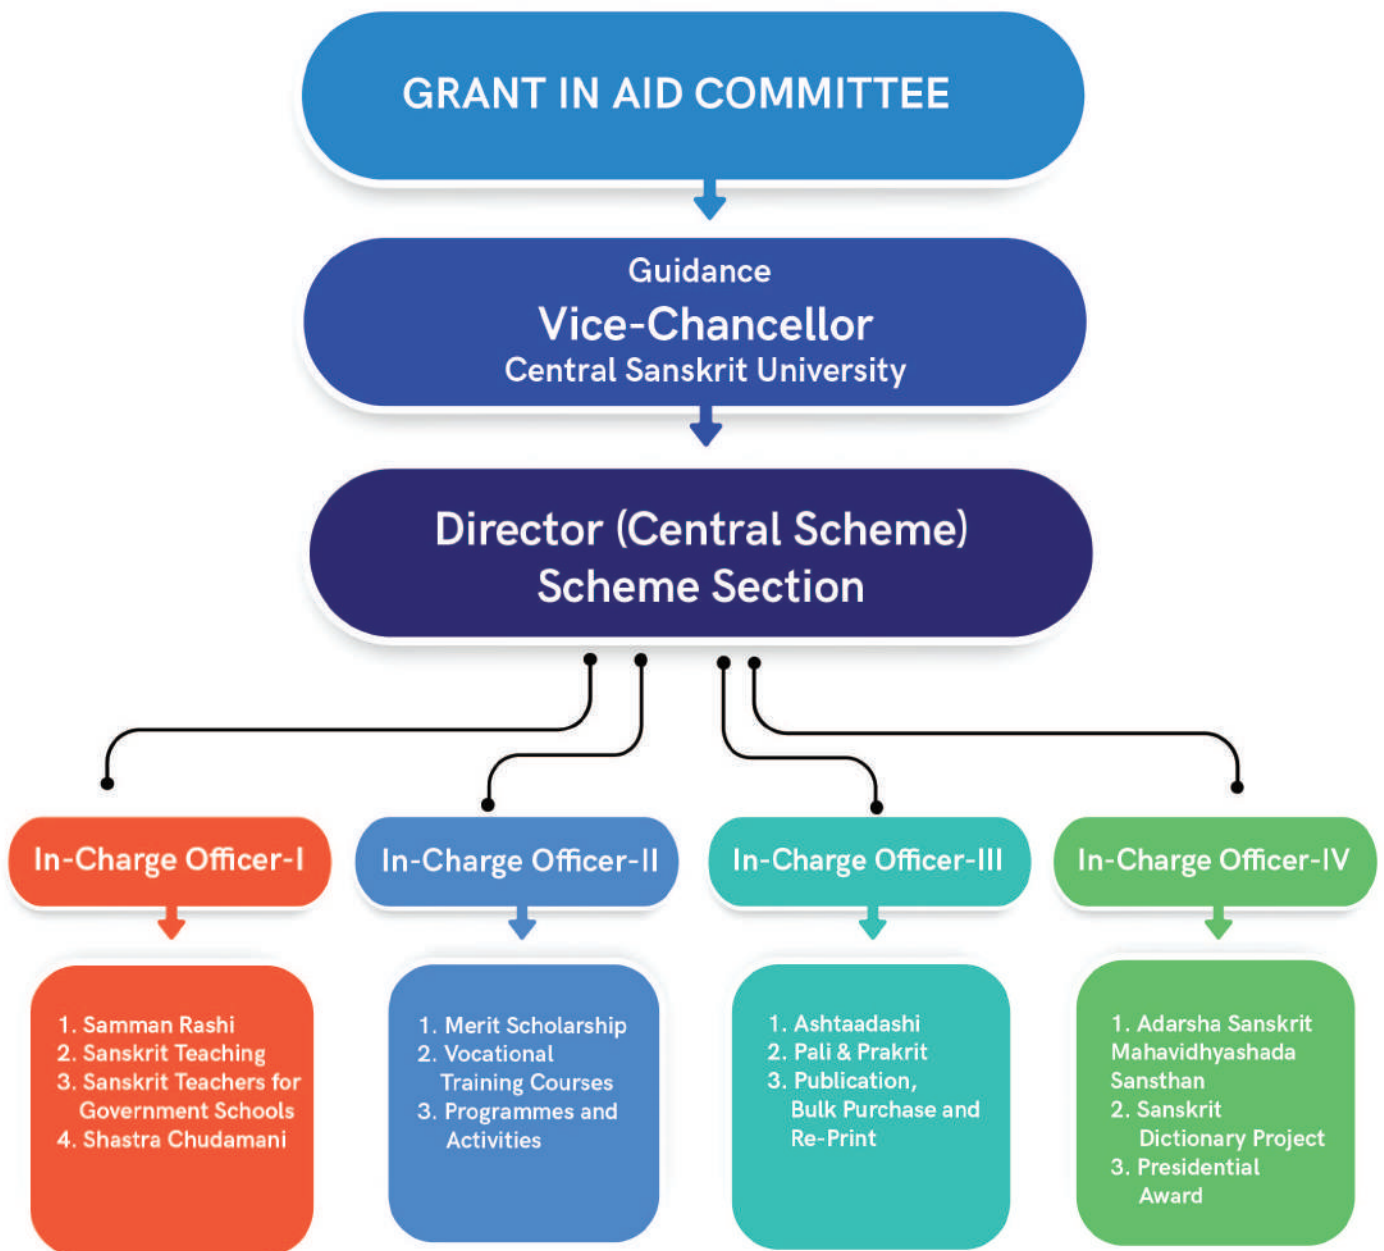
GRANT IN AID COMMITTEE

Guidance
Vice-Chancellor
Central Sanskrit University

Director (Central Scheme)
Scheme Section

In-Charge Officer-I

1. Samman Rashi
2. Sanskrit Teaching
3. Sanskrit Teachers for Government Schools
4. Shastra Chudamani

In-Charge Officer-II

1. Merit Scholarship
2. Vocational Training Courses
3. Programmes and Activities

In-Charge Officer-III

1. Ashtaadashi
2. Pali & Prakrit
3. Publication, Bulk Purchase and Re-Print

In-Charge Officer-IV

1. Adarsha Sanskrit Mahavidhyashada Sansthan
2. Sanskrit Dictionary Project
3. Presidential Award